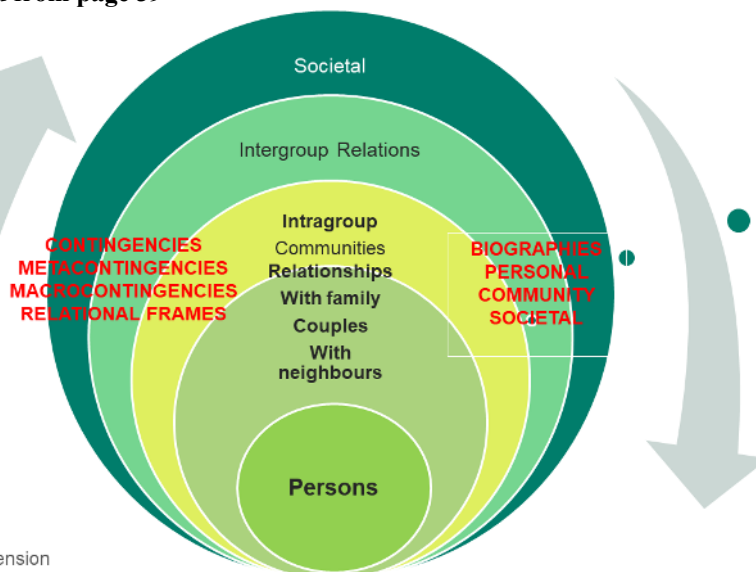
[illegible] from page 39

Societal

Intergroup Relations

Intragroup
Communities
Relationships
With family
Couples
With neighbours

Persons

CONTINGENCIES
METACONTINGENCIES
MACROCONTINGENCIES
RELATIONAL FRAMES

BIOGRAPHIES
PERSONAL
COMMUNITY
SOCIETAL

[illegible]ension